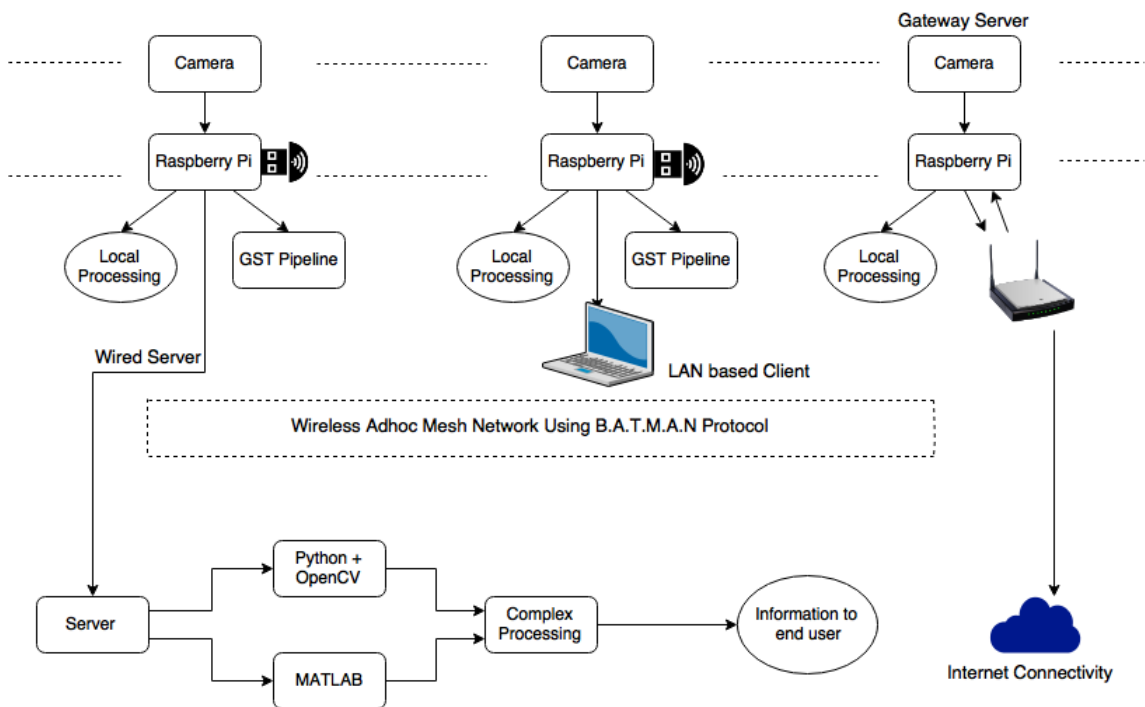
Gateway Server

Camera

Camera

Camera

Raspberry Pi

Raspberry Pi

Raspberry Pi

Local Processing

GST Pipeline

Local Processing

GST Pipeline

Local Processing

Wired Server

LAN based Client

Wireless Adhoc Mesh Network Using B.A.T.M.A.N Protocol

Python + OpenCV

Server

Complex Processing

Information to end user

MATLAB

Internet Connectivity